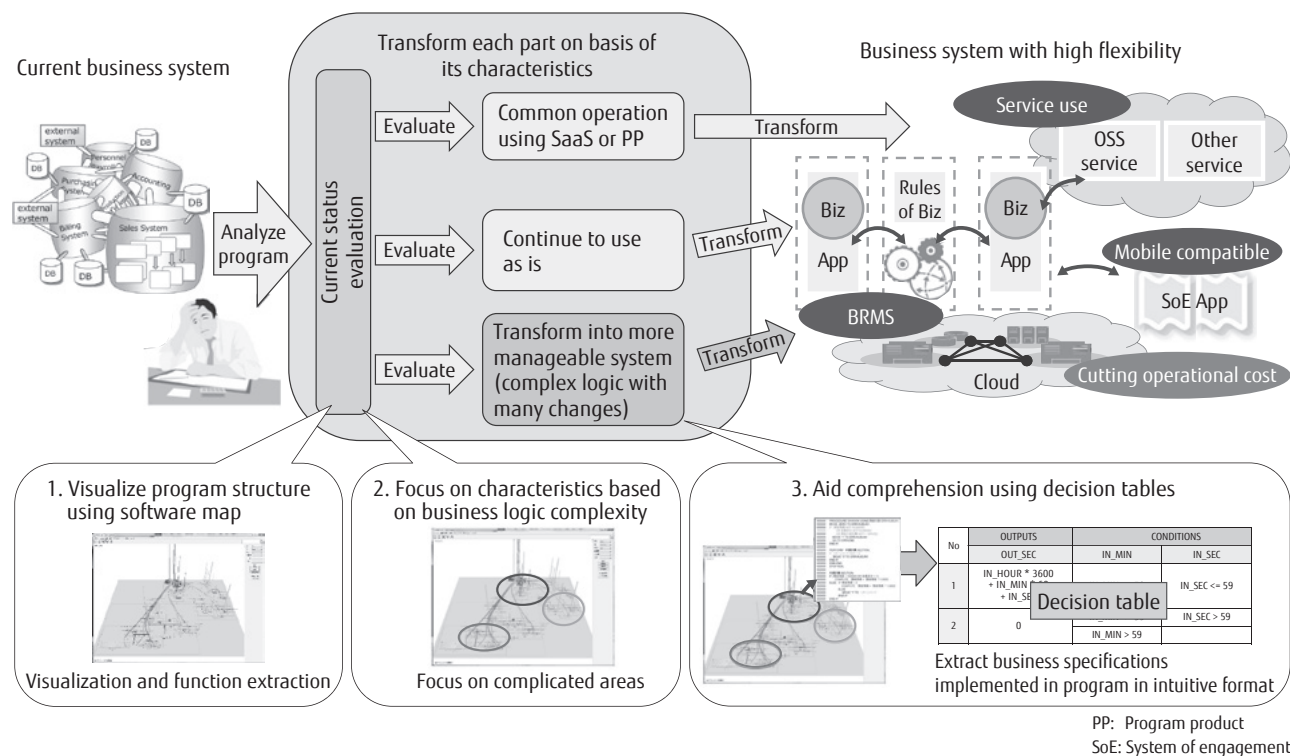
Current business system

external system
Personnel
Purchasing system
Accounting
external system
Billing System
Sales System
DB
DB
DB
DB
DB

Analyze program

Transform each part on basis of its characteristics

Current status evaluation

Evaluate

Common operation using SaaS or PP

Evaluate

Continue to use as is

Evaluate

Transform into more manageable system (complex logic with many changes)

Transform

Transform

Transform

Business system with high flexibility

Service use

OSS service

Other service

Biz App

Rules of Biz

Biz App

Mobile compatible

SoE App

BRMS

Cloud

Cutting operational cost

1. Visualize program structure using software map

Visualization and function extraction

2. Focus on characteristics based on business logic complexity

Focus on complicated areas

3. Aid comprehension using decision tables

| No | OUTPUTS | CONDITIONS | |
|---|---|---|---|
| | OUT_SEC | IN_MIN | IN_SEC |
| 1 | IN_HOUR * 3600 + IN_MIN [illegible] + IN_SE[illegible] | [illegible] | IN_SEC <= 59 |
| 2 | 0 | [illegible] | IN_SEC > 59 |
| | | IN_MIN > 59 | |

Decision table

Extract business specifications implemented in program in intuitive format

PP: Program product
SoE: System of engagement